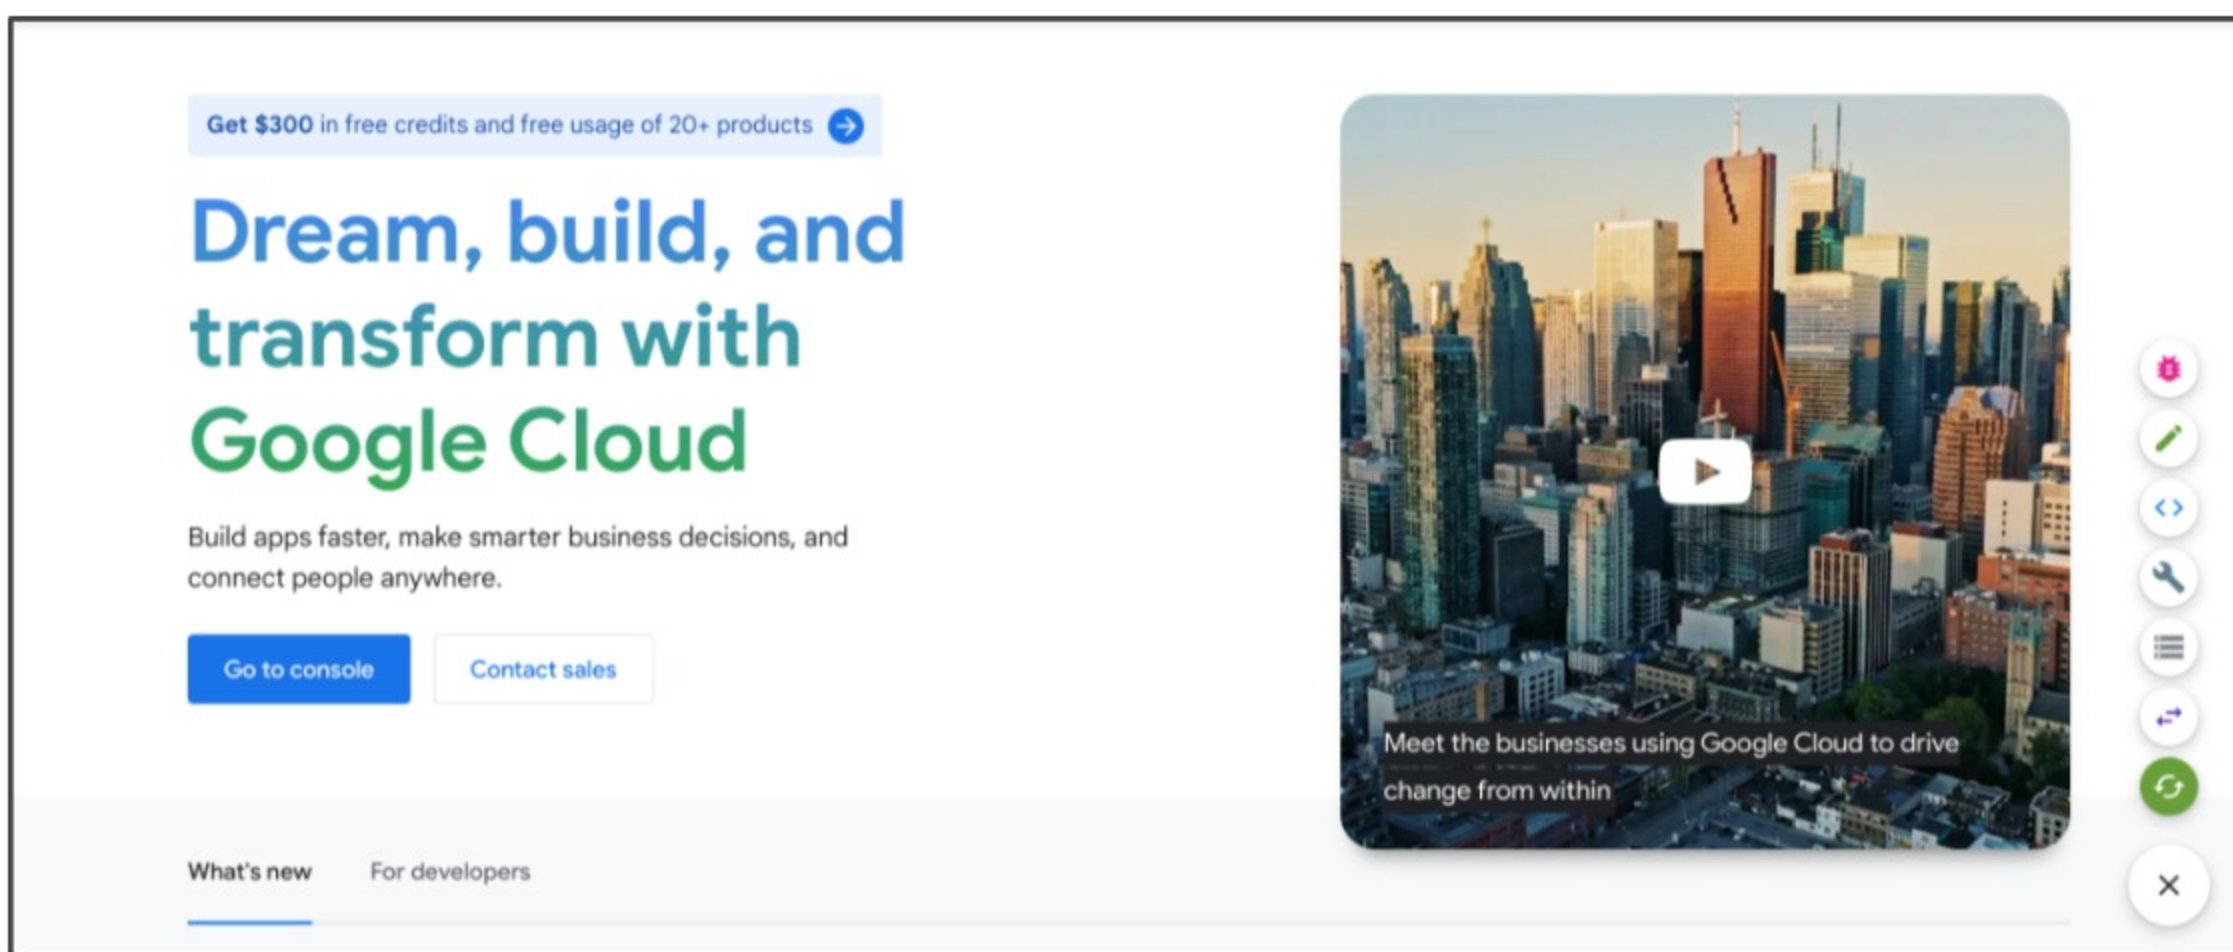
Get $300 in free credits and free usage of 20+ products

Dream, build, and transform with Google Cloud

Build apps faster, make smarter business decisions, and connect people anywhere.

Go to console

Contact sales

Meet the businesses using Google Cloud to drive change from within

What's new

For developers